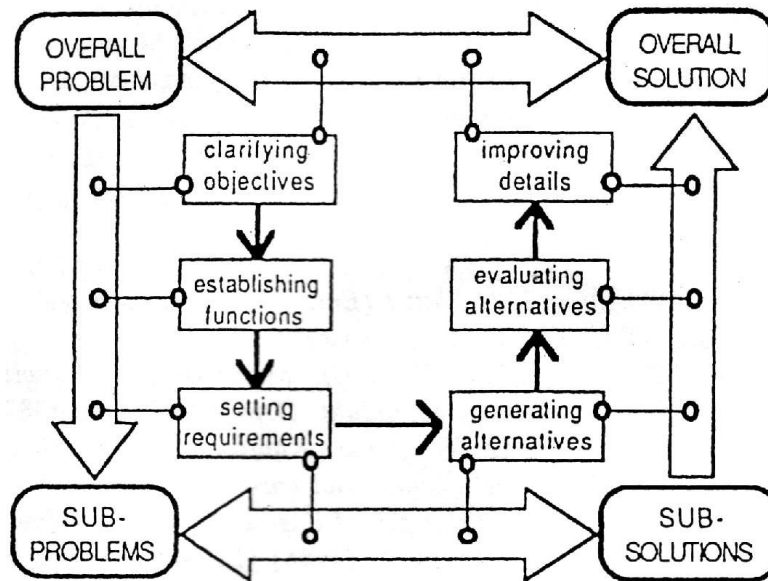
OVERALL PROBLEM

OVERALL SOLUTION

clarifying objectives

improving details

establishing functions

evaluating alternatives

setting requirements

generating alternatives

SUB-PROBLEMS

SUB-SOLUTIONS